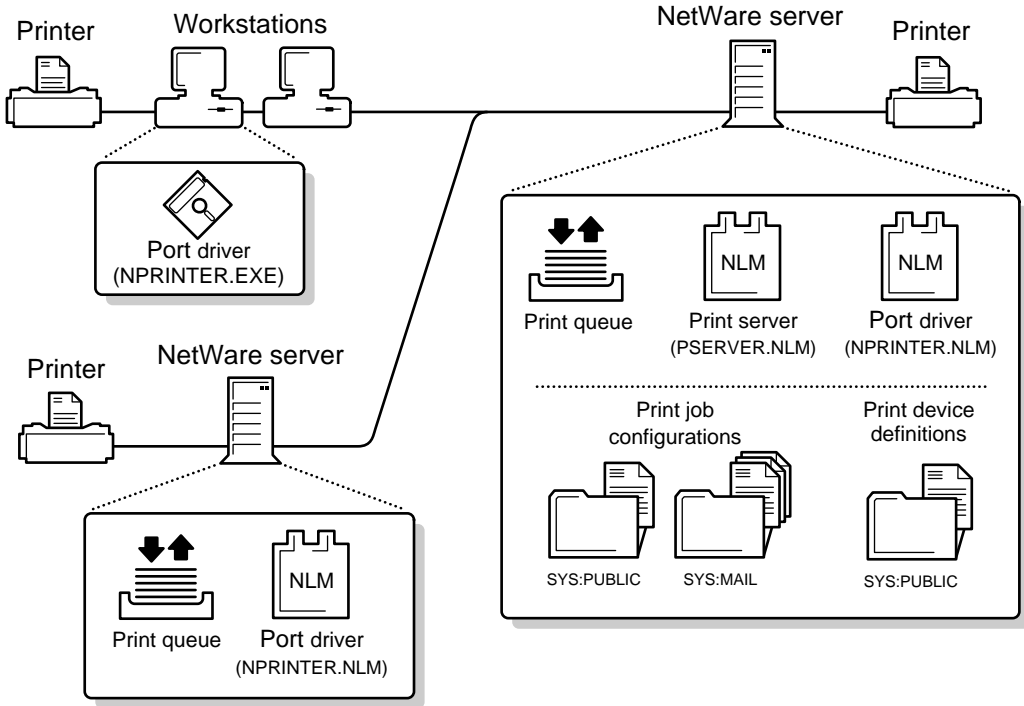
Printer

Workstations

NetWare server

Printer

Port driver
(NPRINTER.EXE)

Print queue

NLM
Print server
(PSERVER.NLM)

NLM
Port driver
(NPRINTER.NLM)

Printer

NetWare server

Print job configurations

Print device definitions

SYS:PUBLIC

SYS:MAIL

SYS:PUBLIC

Print queue

NLM
Port driver
(NPRINTER.NLM)